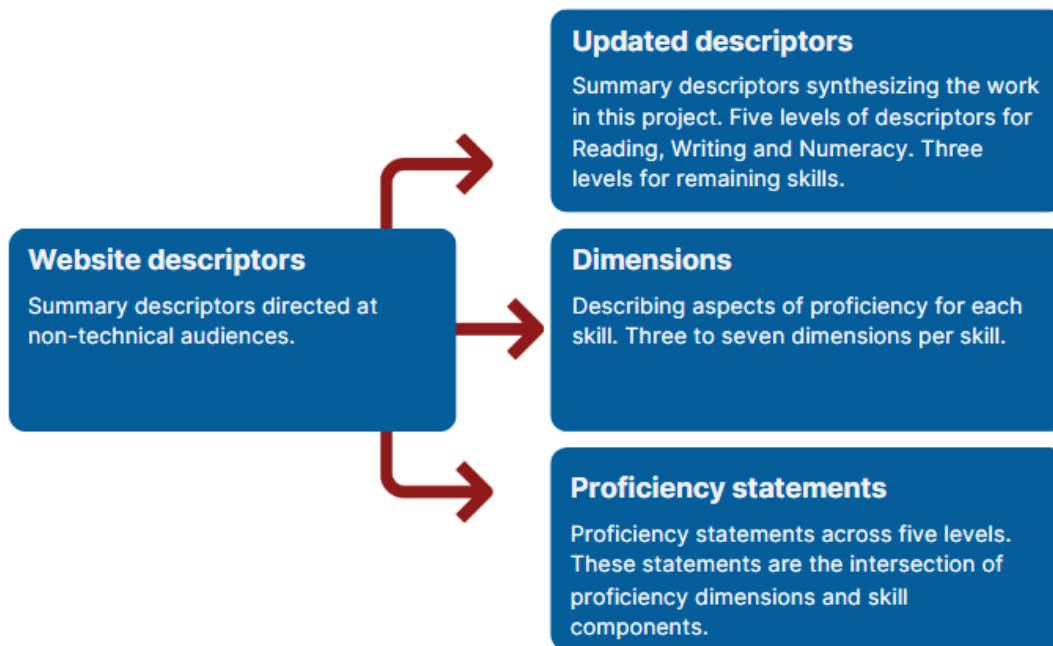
Website descriptors

Summary descriptors directed at non-technical audiences.

Updated descriptors

Summary descriptors synthesizing the work in this project. Five levels of descriptors for Reading, Writing and Numeracy. Three levels for remaining skills.

Dimensions

Describing aspects of proficiency for each skill. Three to seven dimensions per skill.

Proficiency statements

Proficiency statements across five levels. These statements are the intersection of proficiency dimensions and skill components.